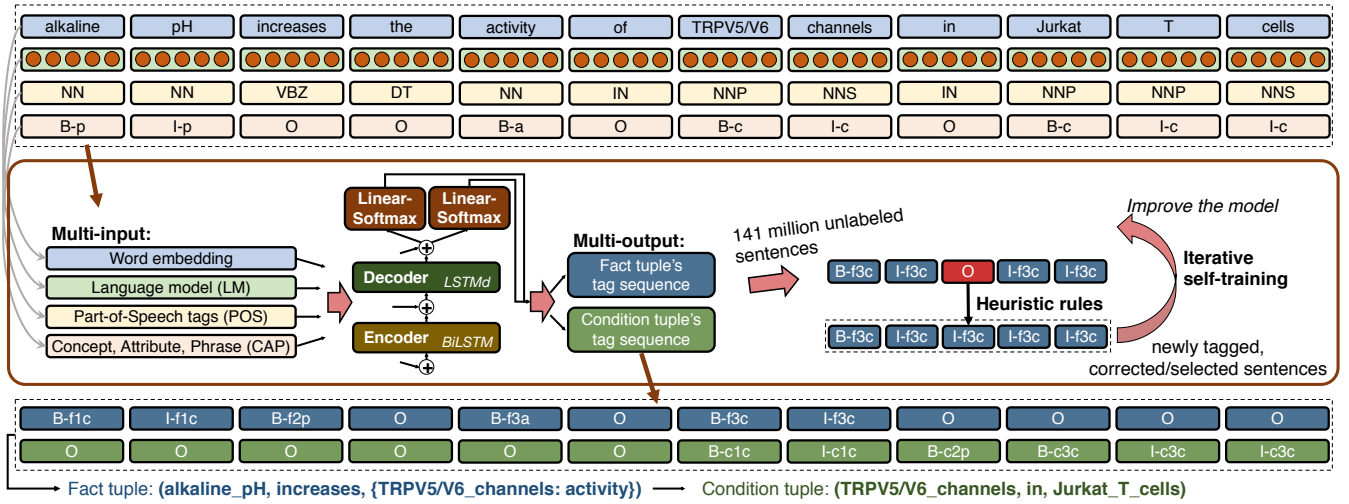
| alkaline | pH | increases | the | activity | of | TRPV5/V6 | channels | in | Jurkat | T | cells |
|---|---|---|---|---|---|---|---|---|---|---|---|
| NN | NN | VBZ | DT | NN | IN | NNP | NNS | IN | NNP | NNP | NNS |
| B-p | I-p | O | O | B-a | O | B-c | I-c | O | B-c | I-c | I-c |

Multi-input:
Word embedding
Language model (LM)
Part-of-Speech tags (POS)
Concept, Attribute, Phrase (CAP)

Linear-Softmax
Linear-Softmax
Decoder LSTMd
Encoder BiLSTM

Multi-output:
Fact tuple's tag sequence
Condition tuple's tag sequence

141 million unlabeled sentences

B-f3c I-f3c O I-f3c I-f3c
Heuristic rules
B-f3c I-f3c I-f3c I-f3c I-f3c

Improve the model
Iterative self-training
newly tagged, corrected/selected sentences

| B-f1c | I-f1c | B-f2p | O | B-f3a | O | B-f3c | I-f3c | O | O | O | O |
|---|---|---|---|---|---|---|---|---|---|---|---|
| O | O | O | O | O | O | B-c1c | I-c1c | B-c2p | B-c3c | I-c3c | I-c3c |

Fact tuple: (alkaline_pH, increases, {TRPV5/V6_channels: activity}) Condition tuple: (TRPV5/V6_channels, in, Jurkat_T_cells)